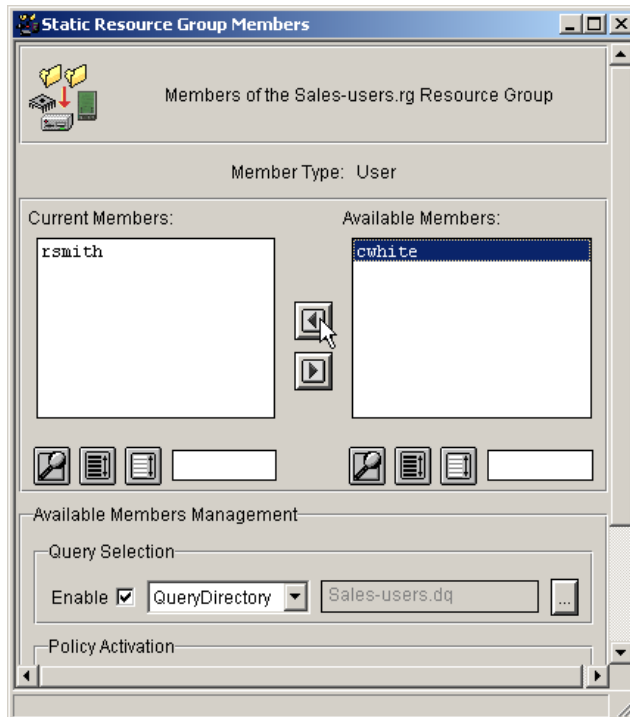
Static Resource Group Members

Members of the Sales-users.rg Resource Group

Member Type: User

Current Members:

rsmith

Available Members:

cwhite

Available Members Management

Query Selection

Enable ☑ QueryDirectory

Sales-users.dq

...

Policy Activation